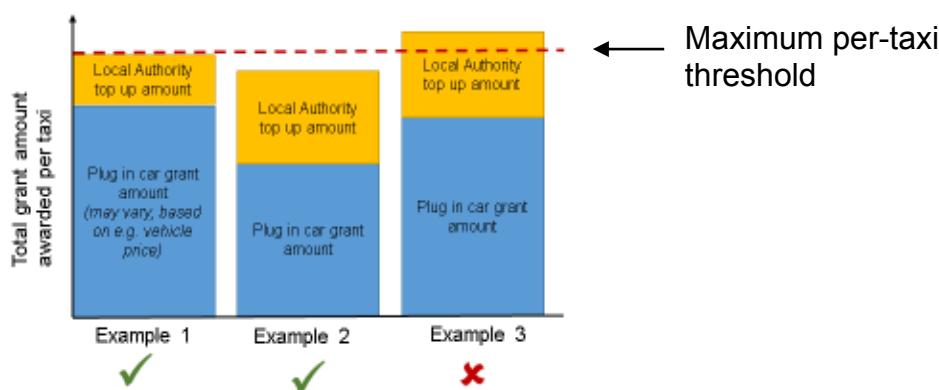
Total grant amount awarded per taxi

Local Authority top up amount

Plug in car grant amount (may vary, based on e.g. vehicle price)

Local Authority top up amount

Plug in car grant amount

Local Authority top up amount

Plug in car grant amount

Maximum per-taxi threshold

Example 1

Example 2

Example 3